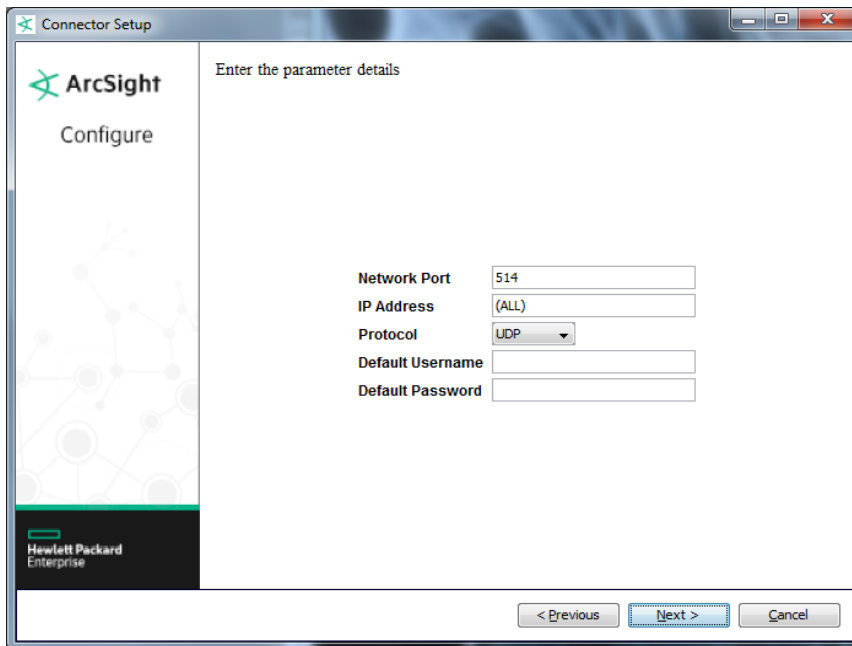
Connector Setup

ArcSight

Configure

Hewlett Packard Enterprise

Enter the parameter details

| | |
|---|---|
| Network Port | 514 |
| IP Address | (ALL) |
| Protocol | UDP |
| Default Username | |
| Default Password | |

< Previous Next > Cancel